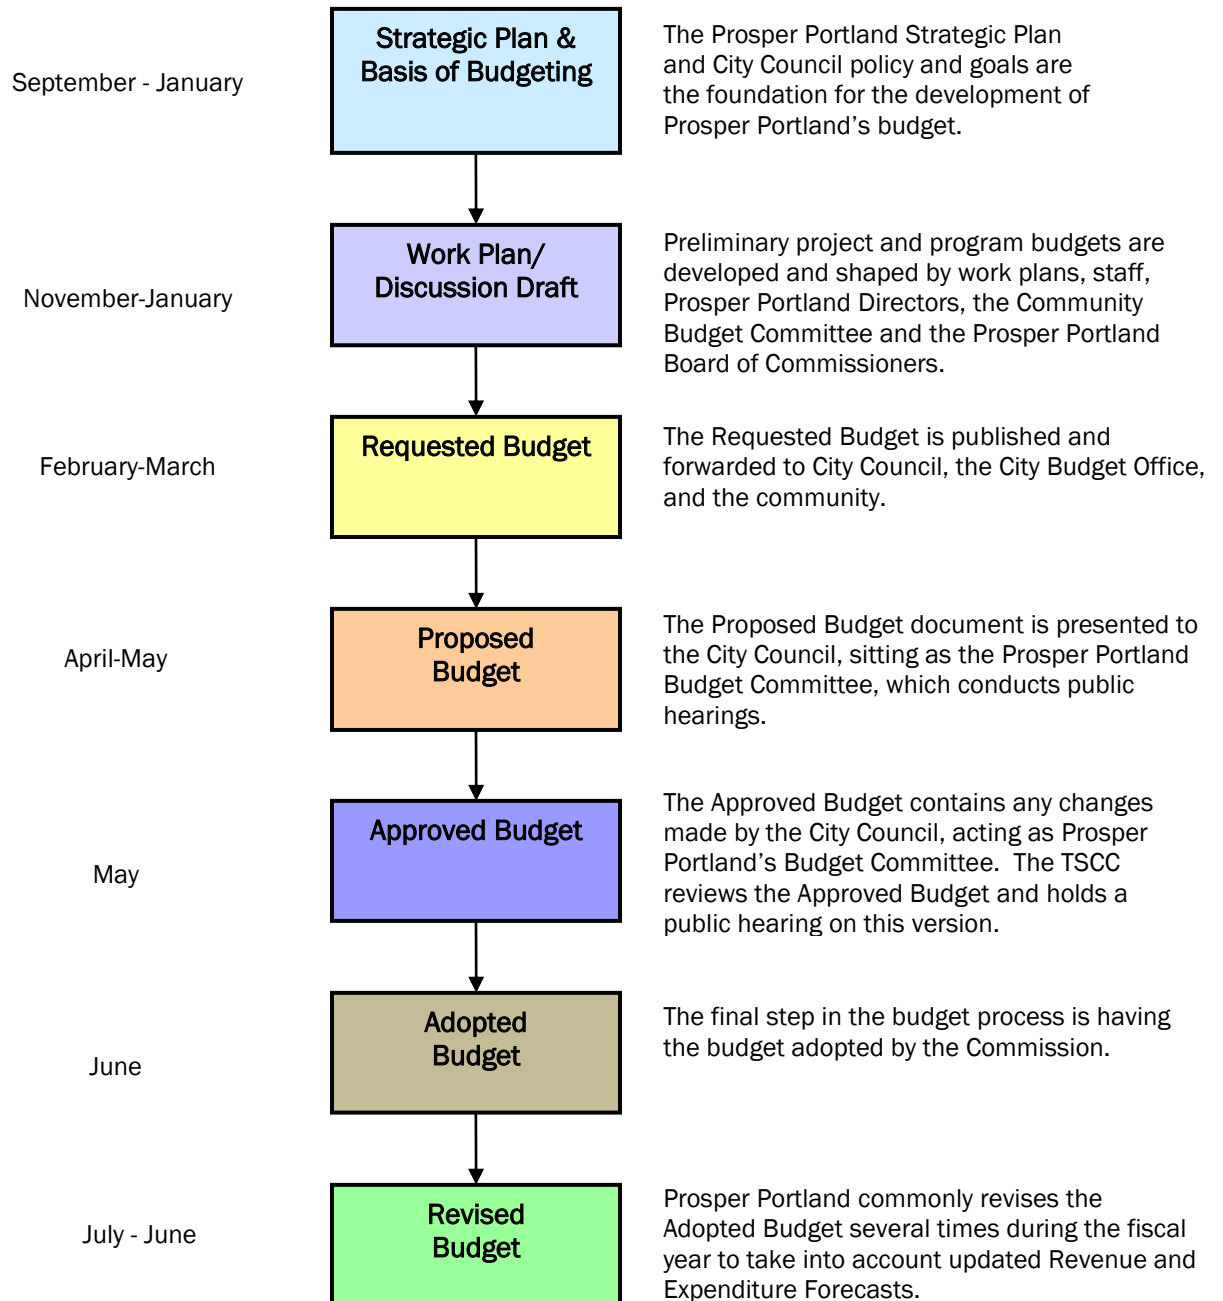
September - January

Strategic Plan & Basis of Budgeting

The Prosper Portland Strategic Plan and City Council policy and goals are the foundation for the development of Prosper Portland’s budget.

November-January

Work Plan/ Discussion Draft

Preliminary project and program budgets are developed and shaped by work plans, staff, Prosper Portland Directors, the Community Budget Committee and the Prosper Portland Board of Commissioners.

February-March

Requested Budget

The Requested Budget is published and forwarded to City Council, the City Budget Office, and the community.

April-May

Proposed Budget

The Proposed Budget document is presented to the City Council, sitting as the Prosper Portland Budget Committee, which conducts public hearings.

May

Approved Budget

The Approved Budget contains any changes made by the City Council, acting as Prosper Portland’s Budget Committee. The TSCC reviews the Approved Budget and holds a public hearing on this version.

June

Adopted Budget

The final step in the budget process is having the budget adopted by the Commission.

July - June

Revised Budget

Prosper Portland commonly revises the Adopted Budget several times during the fiscal year to take into account updated Revenue and Expenditure Forecasts.